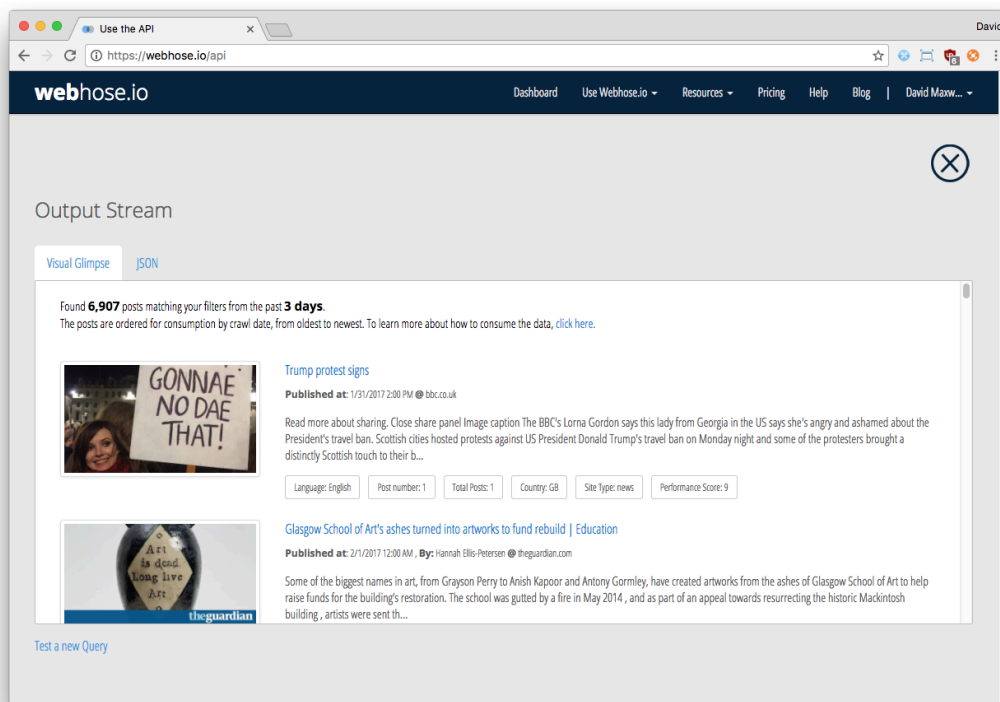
Use the API

David

https://webhose.io/api

webhose.io

Dashboard Use Webhose.io Resources Pricing Help Blog | David Maxw...

Output Stream

Visual Glimpse JSON

Found 6,907 posts matching your filters from the past 3 days.
The posts are ordered for consumption by crawl date, from oldest to newest. To learn more about how to consume the data, click here.

GONNAE NO DAE THAT!

Trump protest signs

Published at: 1/31/2017 2:00 PM @ bbc.co.uk

Read more about sharing. Close share panel Image caption The BBC's Lorna Gordon says this lady from Georgia in the US says she's angry and ashamed about the President's travel ban. Scottish cities hosted protests against US President Donald Trump's travel ban on Monday night and some of the protesters brought a distinctly Scottish touch to their b...

Language: English | Post number: 1 | Total Posts: 1 | Country: GB | Site Type: news | Performance Score: 9

Art is dead. Long live Art

theguardian

Glasgow School of Art's ashes turned into artworks to fund rebuild | Education

Published at: 2/1/2017 12:00 AM , By: Hannah Ellis-Petersen @ theguardian.com

Some of the biggest names in art, from Grayson Perry to Anish Kapoor and Antony Gormley, have created artworks from the ashes of Glasgow School of Art to help raise funds for the building's restoration. The school was gutted by a fire in May 2014 , and as part of an appeal towards resurrecting the historic Mackintosh building , artists were sent th...

Test a new Query